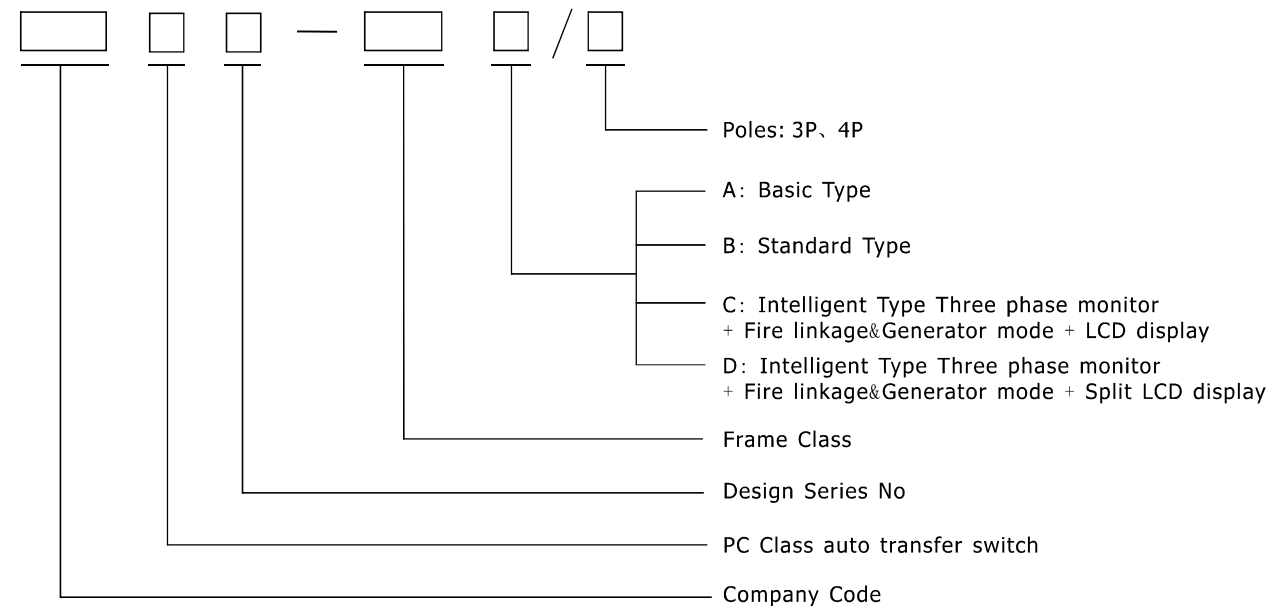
— /

Poles: 3P、4P

A: Basic Type

B: Standard Type

C: Intelligent Type Three phase monitor + Fire linkage&Generator mode + LCD display

D: Intelligent Type Three phase monitor + Fire linkage&Generator mode + Split LCD display

Frame Class

Design Series No

PC Class auto transfer switch

Company Code